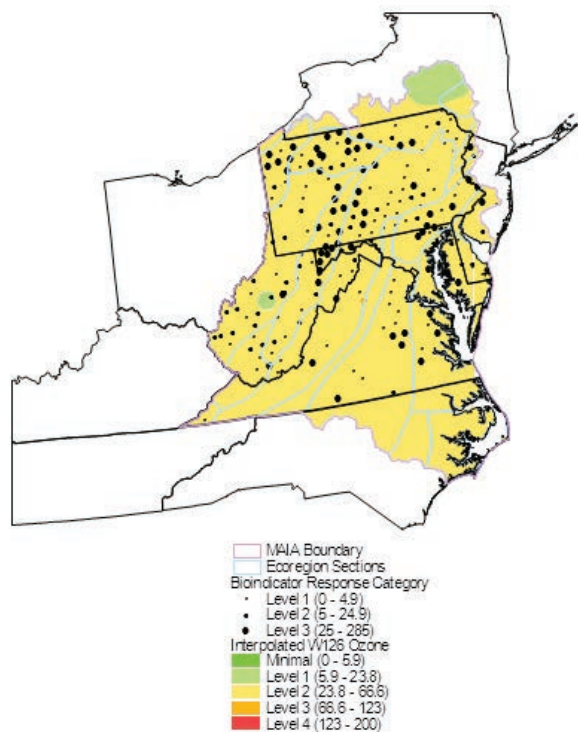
MAIA Boundary
Ecoregion Sections
Bioindicator Response Category
Level 1 (0 - 4.9)
Level 2 (5 - 24.9)
Level 3 (25 - 285)
Interpolated W126 Ozone
Minimal (0 - 5.9)
Level 1 (5.9 - 23.8)
Level 2 (23.8 - 66.6)
Level 3 (66.6 - 123)
Level 4 (123 - 200)